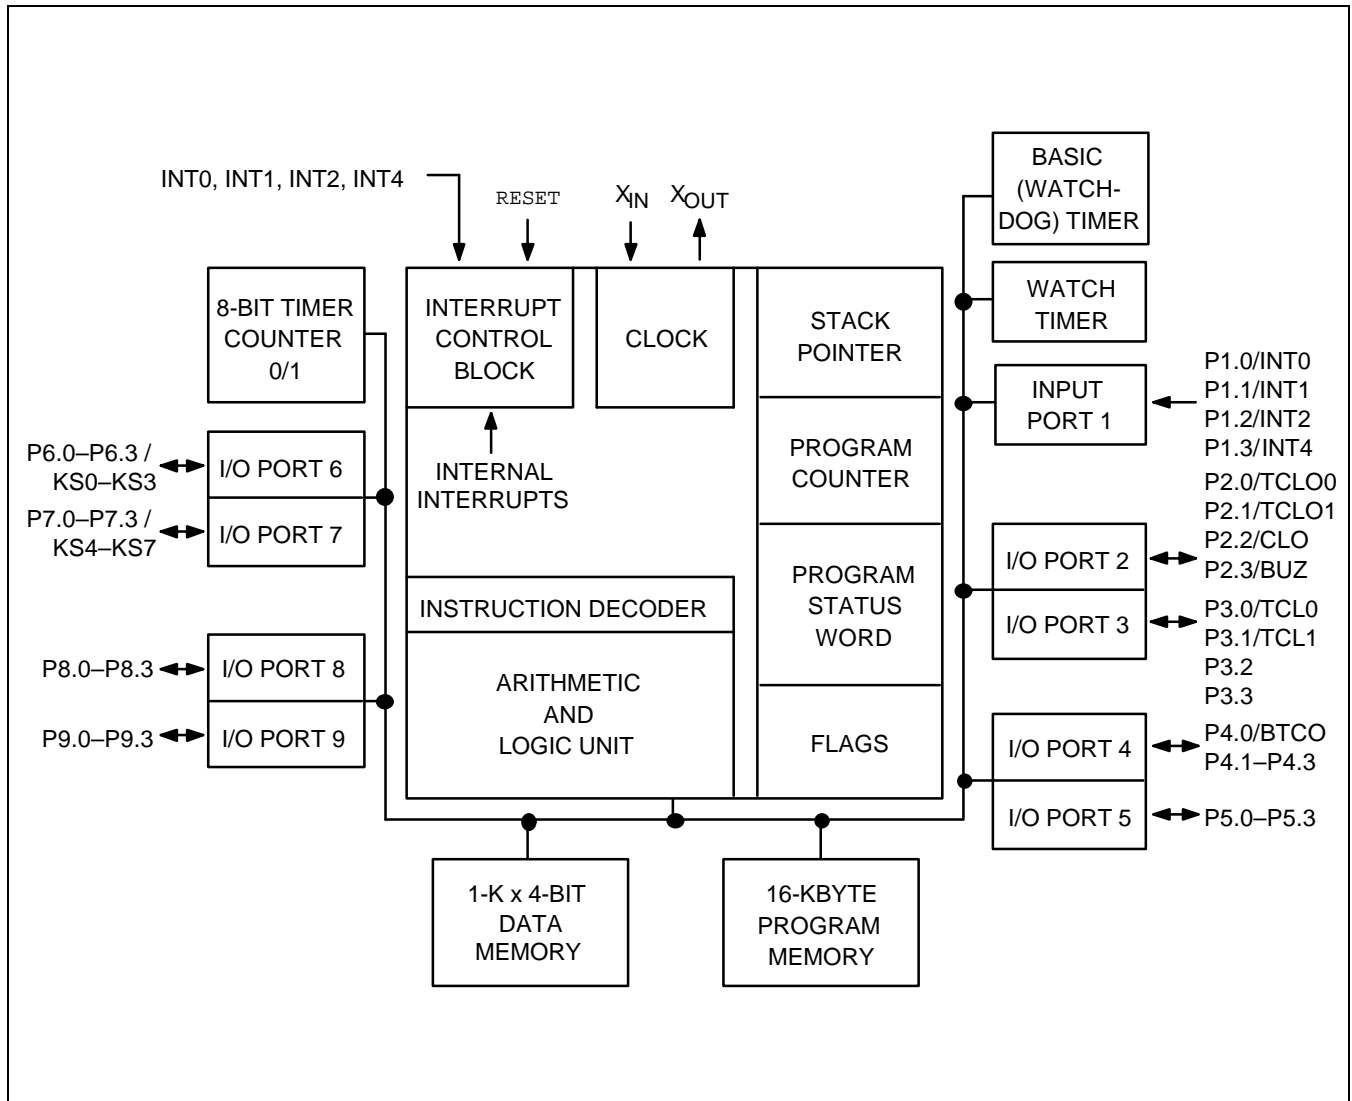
INT0, INT1, INT2, INT4

RESET

$X_{IN}$

$X_{OUT}$

BASIC (WATCH-DOG) TIMER

WATCH TIMER

8-BIT TIMER COUNTER 0/1

INTERRUPT CONTROL BLOCK

CLOCK

STACK POINTER

INPUT PORT 1

P1.0/INT0
P1.1/INT1
P1.2/INT2
P1.3/INT4

P6.0–P6.3 / KS0–KS3

I/O PORT 6

INTERNAL INTERRUPTS

PROGRAM COUNTER

P2.0/TCLO0
P2.1/TCLO1
P2.2/CLO
P2.3/BUZ

P7.0–P7.3 / KS4–KS7

I/O PORT 7

I/O PORT 2

PROGRAM STATUS WORD

INSTRUCTION DECODER

I/O PORT 3

P3.0/TCL0
P3.1/TCL1
P3.2
P3.3

P8.0–P8.3

I/O PORT 8

ARITHMETIC AND LOGIC UNIT

P9.0–P9.3

I/O PORT 9

FLAGS

I/O PORT 4

P4.0/BTCO
P4.1–P4.3

I/O PORT 5

P5.0–P5.3

1-K x 4-BIT DATA MEMORY

16-KBYTE PROGRAM MEMORY